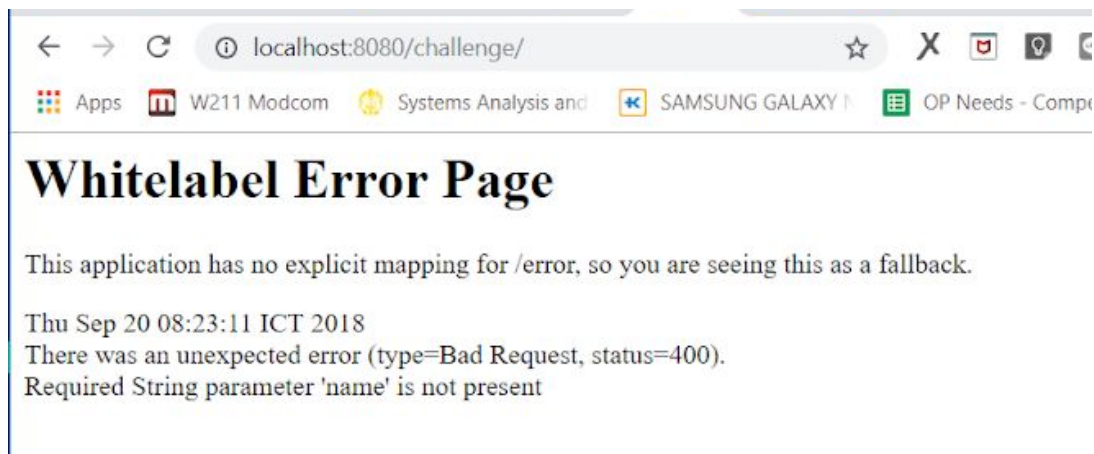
localhost:8080/challenge/

Apps W211 Modcom Systems Analysis and SAMSUNG GALAXY N OP Needs - Comp

# Whitelabel Error Page

This application has no explicit mapping for /error, so you are seeing this as a fallback.

Thu Sep 20 08:23:11 ICT 2018
There was an unexpected error (type=Bad Request, status=400).
Required String parameter 'name' is not present